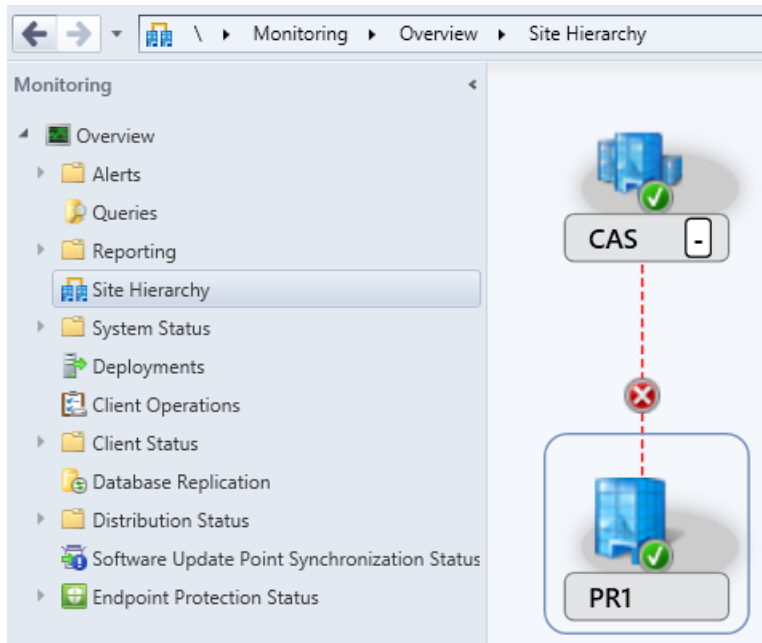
\ ▸ Monitoring ▸ Overview ▸ Site Hierarchy

Monitoring

Overview
Alerts
Queries
Reporting
Site Hierarchy
System Status
Deployments
Client Operations
Client Status
Database Replication
Distribution Status
Software Update Point Synchronization Status
Endpoint Protection Status

CAS -

PR1